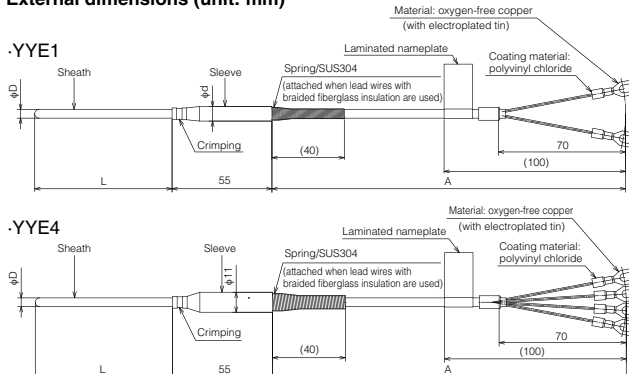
External dimensions (unit: mm)

·YYE1

Material: oxygen-free copper (with electroplated tin)

Laminated nameplate

Coating material: polyvinyl chloride

Sheath

Sleeve

Spring/SUS304 (attached when lead wires with braided fiberglass insulation are used)

φD

φd

Crimping

(40)

70

(100)

L

55

A

·YYE4

Material: oxygen-free copper (with electroplated tin)

Laminated nameplate

Coating material: polyvinyl chloride

Sheath

Sleeve

Spring/SUS304 (attached when lead wires with braided fiberglass insulation are used)

φD

φ11

Crimping

(40)

70

(100)

L

55

A